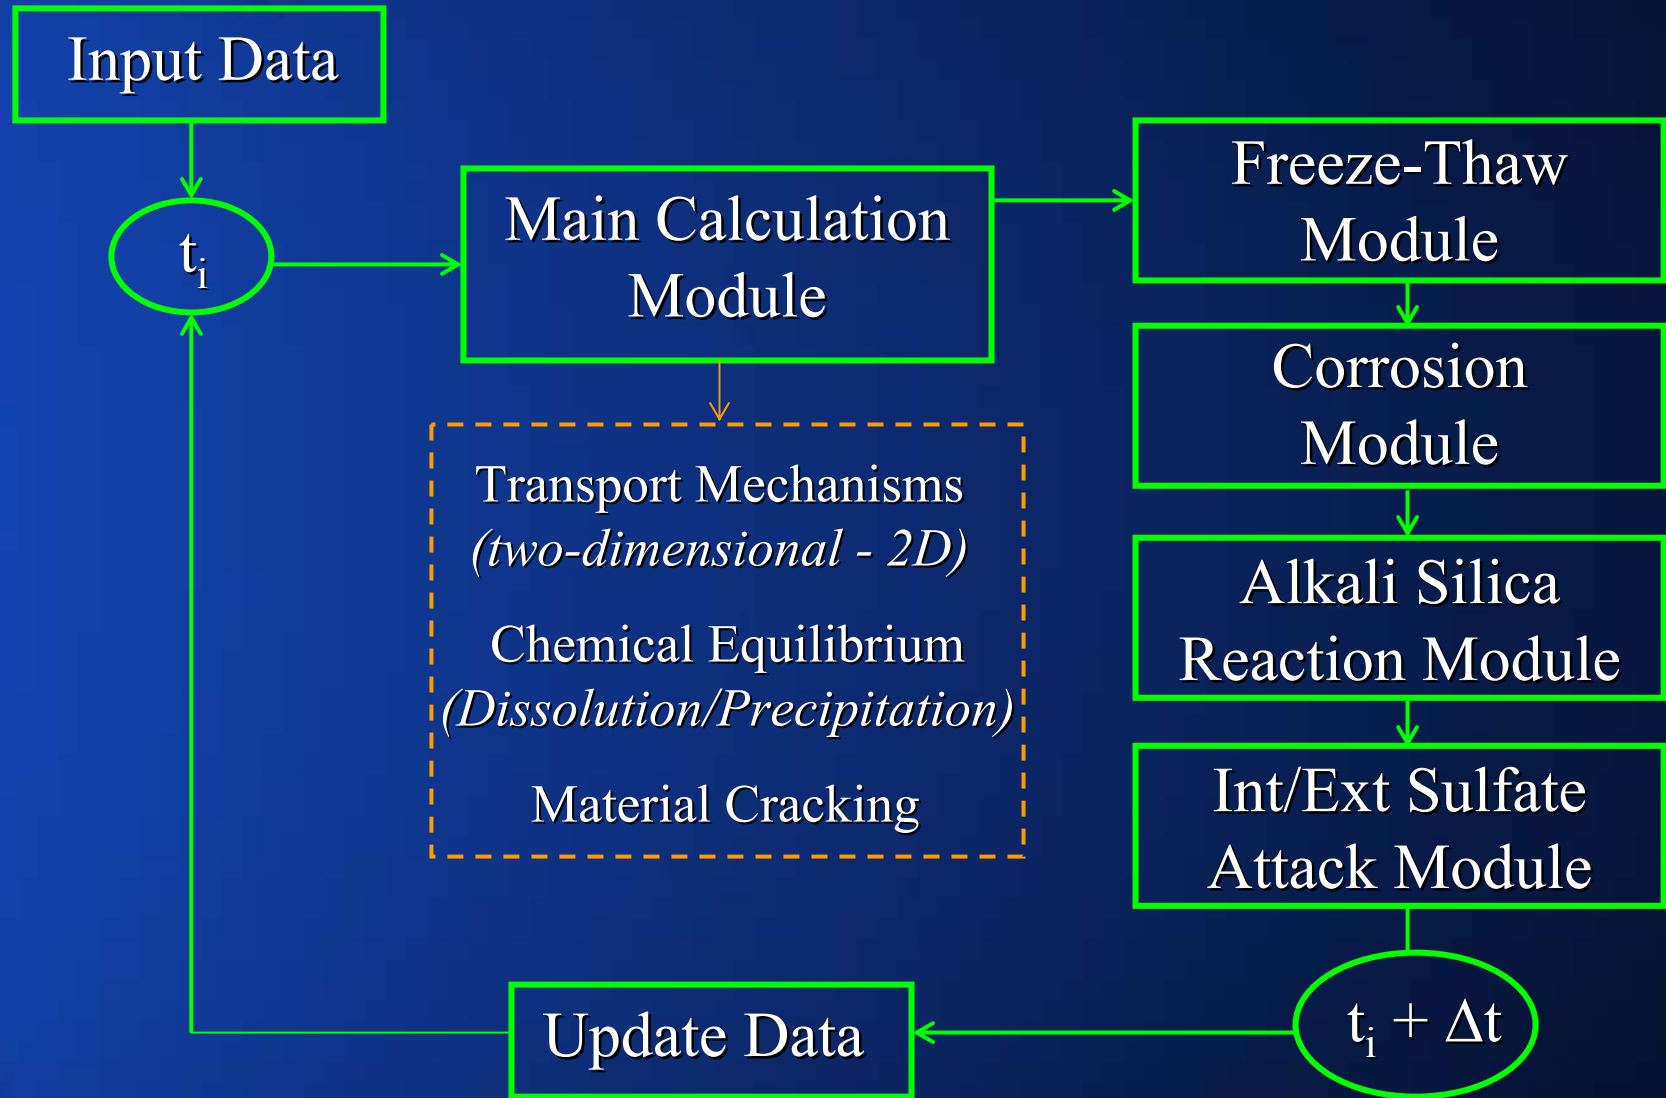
Input Data

$t_i$

Main Calculation Module

Transport Mechanisms
(two-dimensional - 2D)

Chemical Equilibrium
(Dissolution/Precipitation)

Material Cracking

Freeze-Thaw Module

Corrosion Module

Alkali Silica Reaction Module

Int/Ext Sulfate Attack Module

$t_i + \Delta t$

Update Data